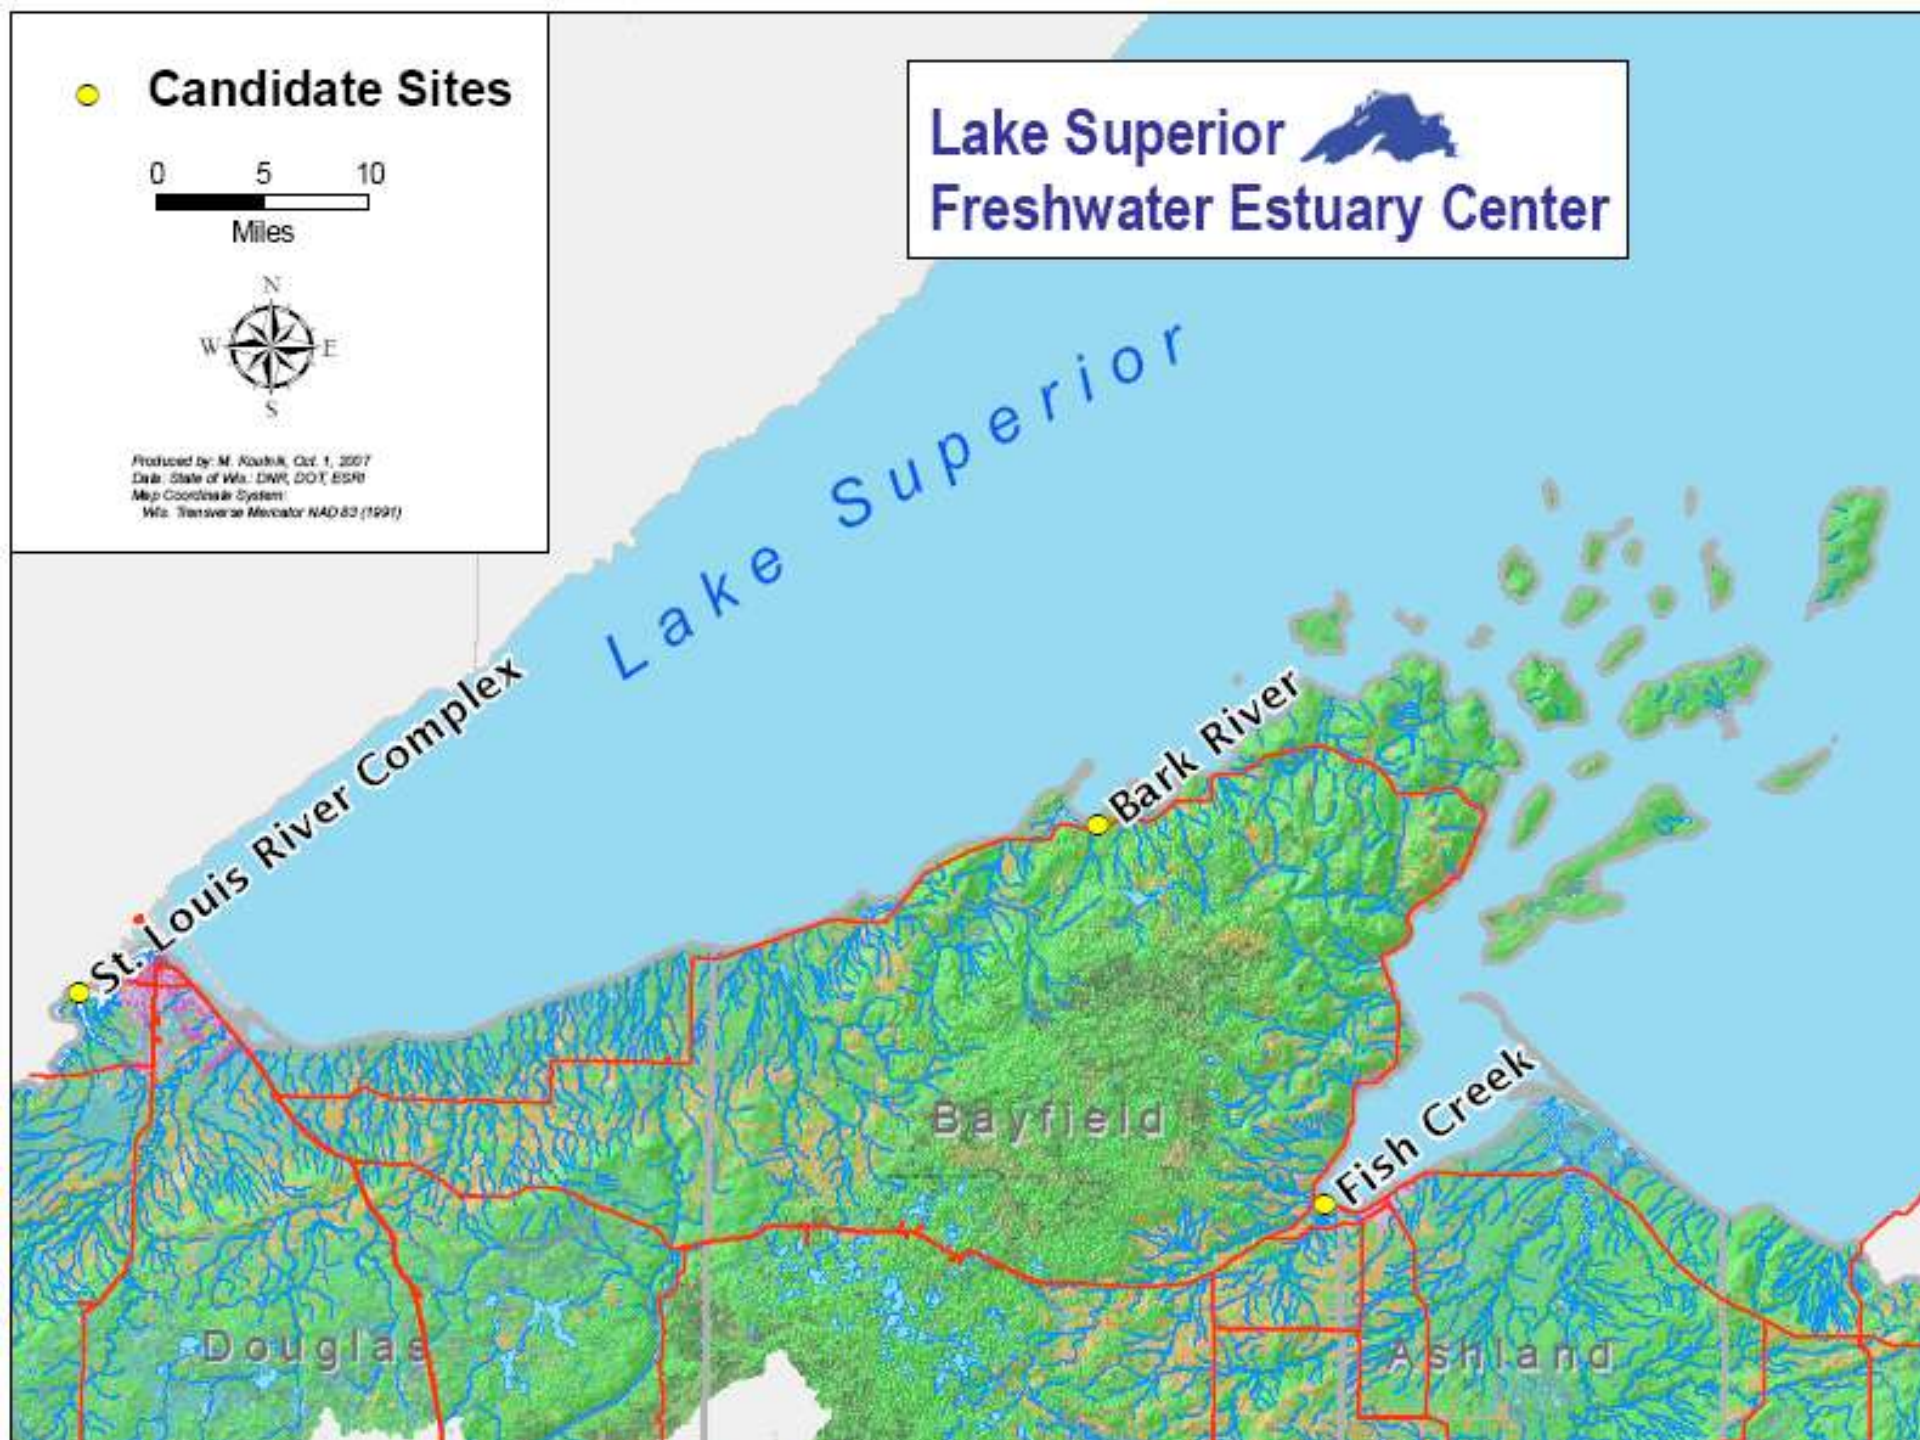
Candidate Sites

0 5 10
Miles

N
W E
S

Produced by: M. Kostrik, Oct. 1, 2007
Data: State of Wis.: DNR, DOT, ESRI
Map Coordinate System:
Wis. Transverse Mercator NAD 83 (1991)

Lake Superior
Freshwater Estuary Center

Lake Superior

St. Louis River Complex

Bark River

Fish Creek

Bayfield

Douglas

Ashland